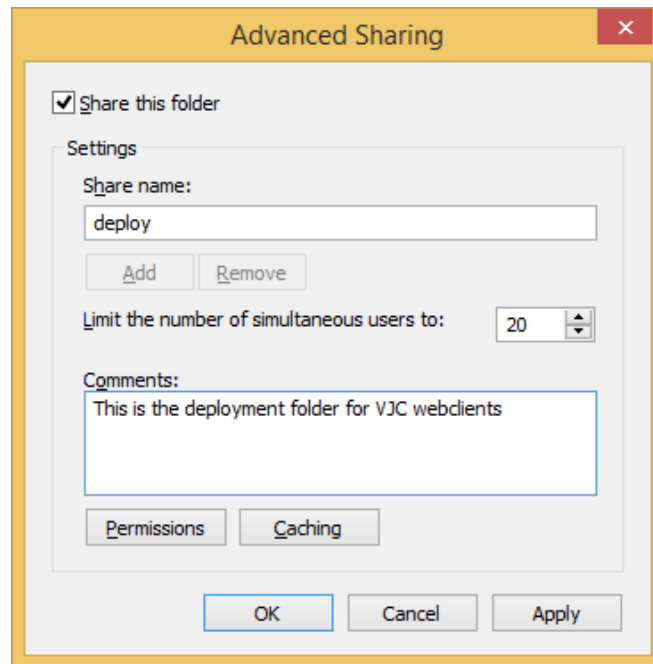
Advanced Sharing

Share this folder

Settings

Share name:

deploy

Add

Remove

Limit the number of simultaneous users to:

20

Comments:

This is the deployment folder for VJC webclients

Permissions

Caching

OK

Cancel

Apply